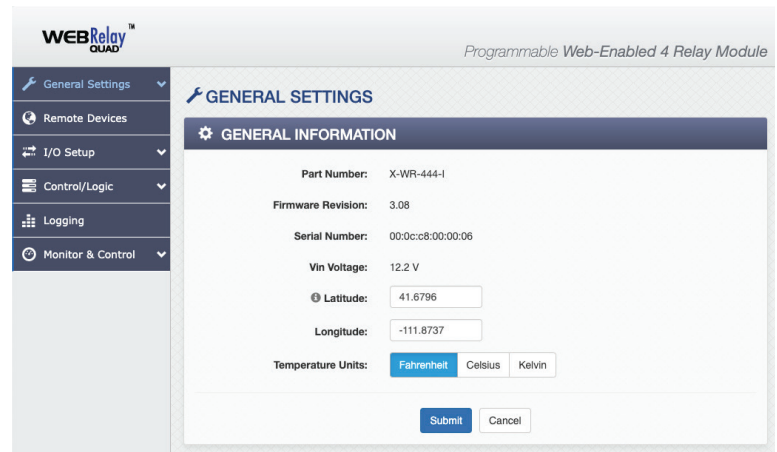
WEBRelay™ QUAD

Programmable Web-Enabled 4 Relay Module

General Settings
Remote Devices
I/O Setup
Control/Logic
Logging
Monitor & Control

GENERAL SETTINGS

GENERAL INFORMATION

| | |
|---|---|
| Part Number: | X-WR-444-I |
| Firmware Revision: | 3.08 |
| Serial Number: | 00:0c:c8:00:00:06 |
| Vin Voltage: | 12.2 V |
| Latitude: | 41.6796 |
| Longitude: | -111.8737 |
| Temperature Units: | Fahrenheit Celsius Kelvin |

Submit Cancel